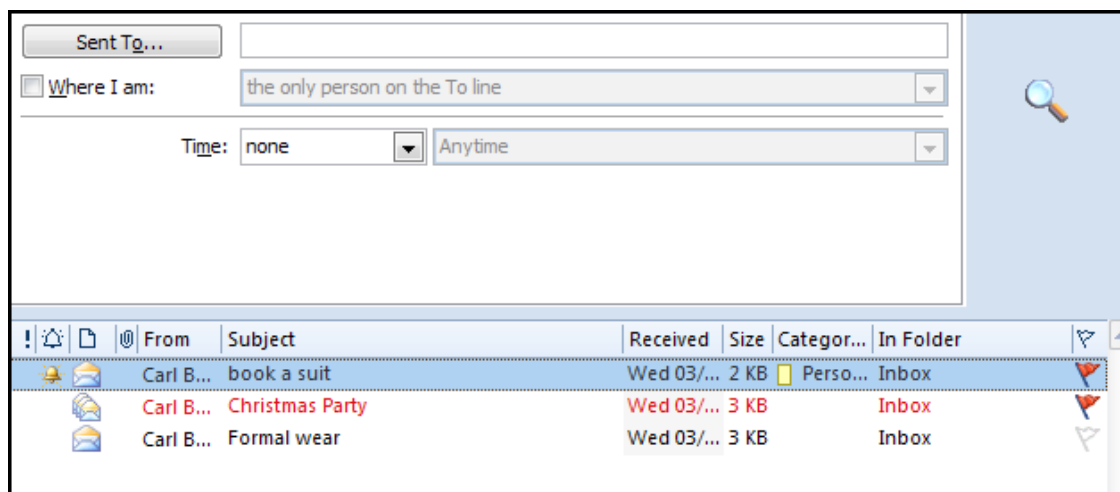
Sent To...

Where I am: the only person on the To line

Time: none Anytime

| ! | | | | From | Subject | Received | Size | Categor... | In Folder | |
|---|---|---|---|---|---|---|---|---|---|---|
| | | | | Carl B... | book a suit | Wed 03/... | 2 KB | Perso... | Inbox | |
| | | | | Carl B... | Christmas Party | Wed 03/... | 3 KB | | Inbox | |
| | | | | Carl B... | Formal wear | Wed 03/... | 3 KB | | Inbox | |